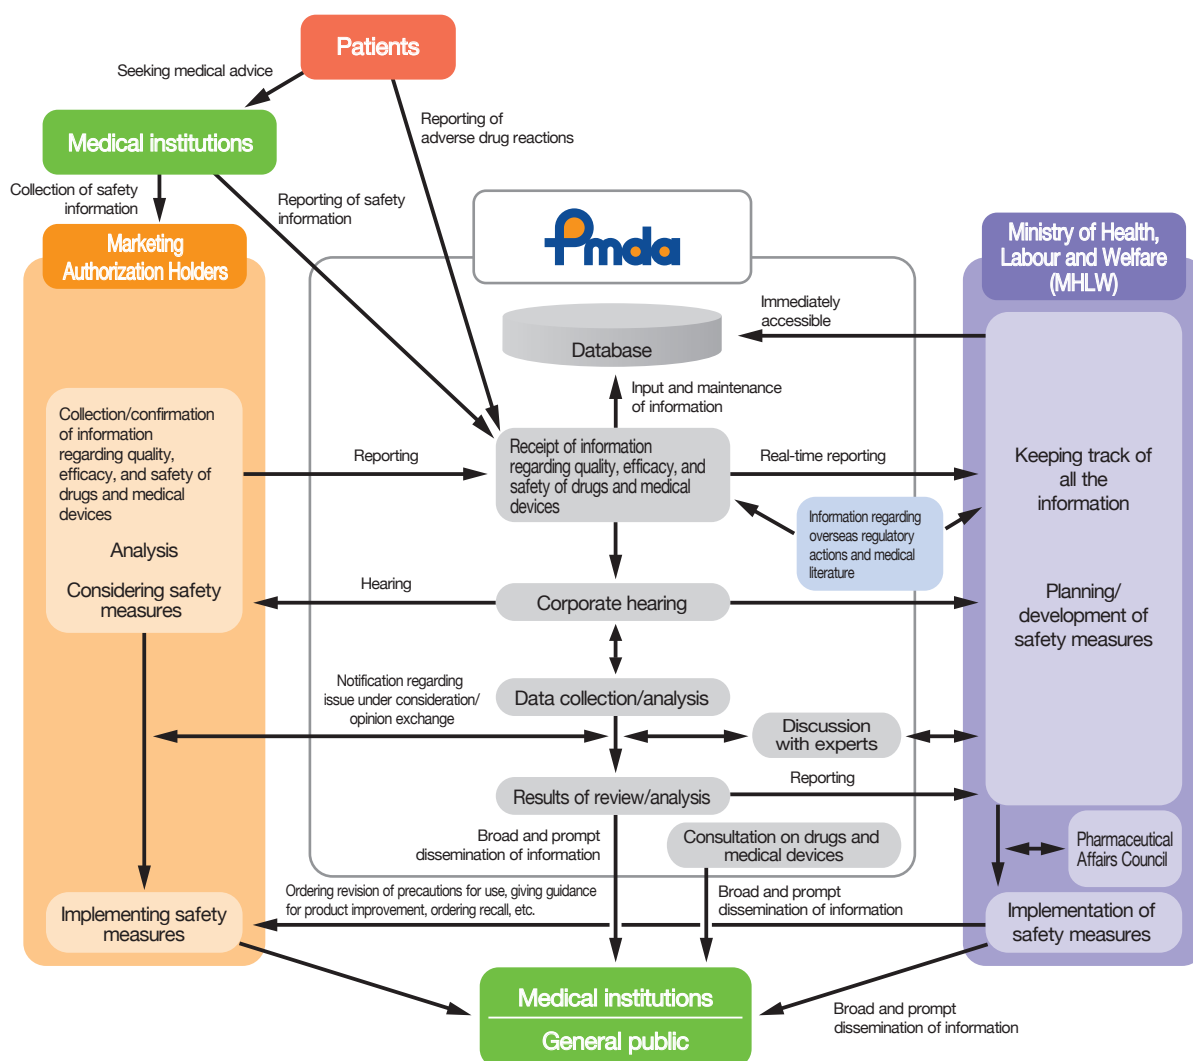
Patients

Seeking medical advice

Medical institutions

Reporting of adverse drug reactions

Collection of safety information

Reporting of safety information

Marketing Authorization Holders

Pmda

Ministry of Health, Labour and Welfare (MHLW)

Immediately accessible

Database

Input and maintenance of information

Collection/confirmation of information regarding quality, efficacy, and safety of drugs and medical devices

Analysis

Considering safety measures

Reporting

Receipt of information regarding quality, efficacy, and safety of drugs and medical devices

Real-time reporting

Keeping track of all the information

Information regarding overseas regulatory actions and medical literature

Hearing

Corporate hearing

Planning/ development of safety measures

Notification regarding issue under consideration/ opinion exchange

Data collection/analysis

Discussion with experts

Reporting

Results of review/analysis

Broad and prompt dissemination of information

Consultation on drugs and medical devices

Pharmaceutical Affairs Council

Ordering revision of precautions for use, giving guidance for product improvement, ordering recall, etc.

Broad and prompt dissemination of information

Implementing safety measures

Implementation of safety measures

Medical institutions

General public

Broad and prompt dissemination of information